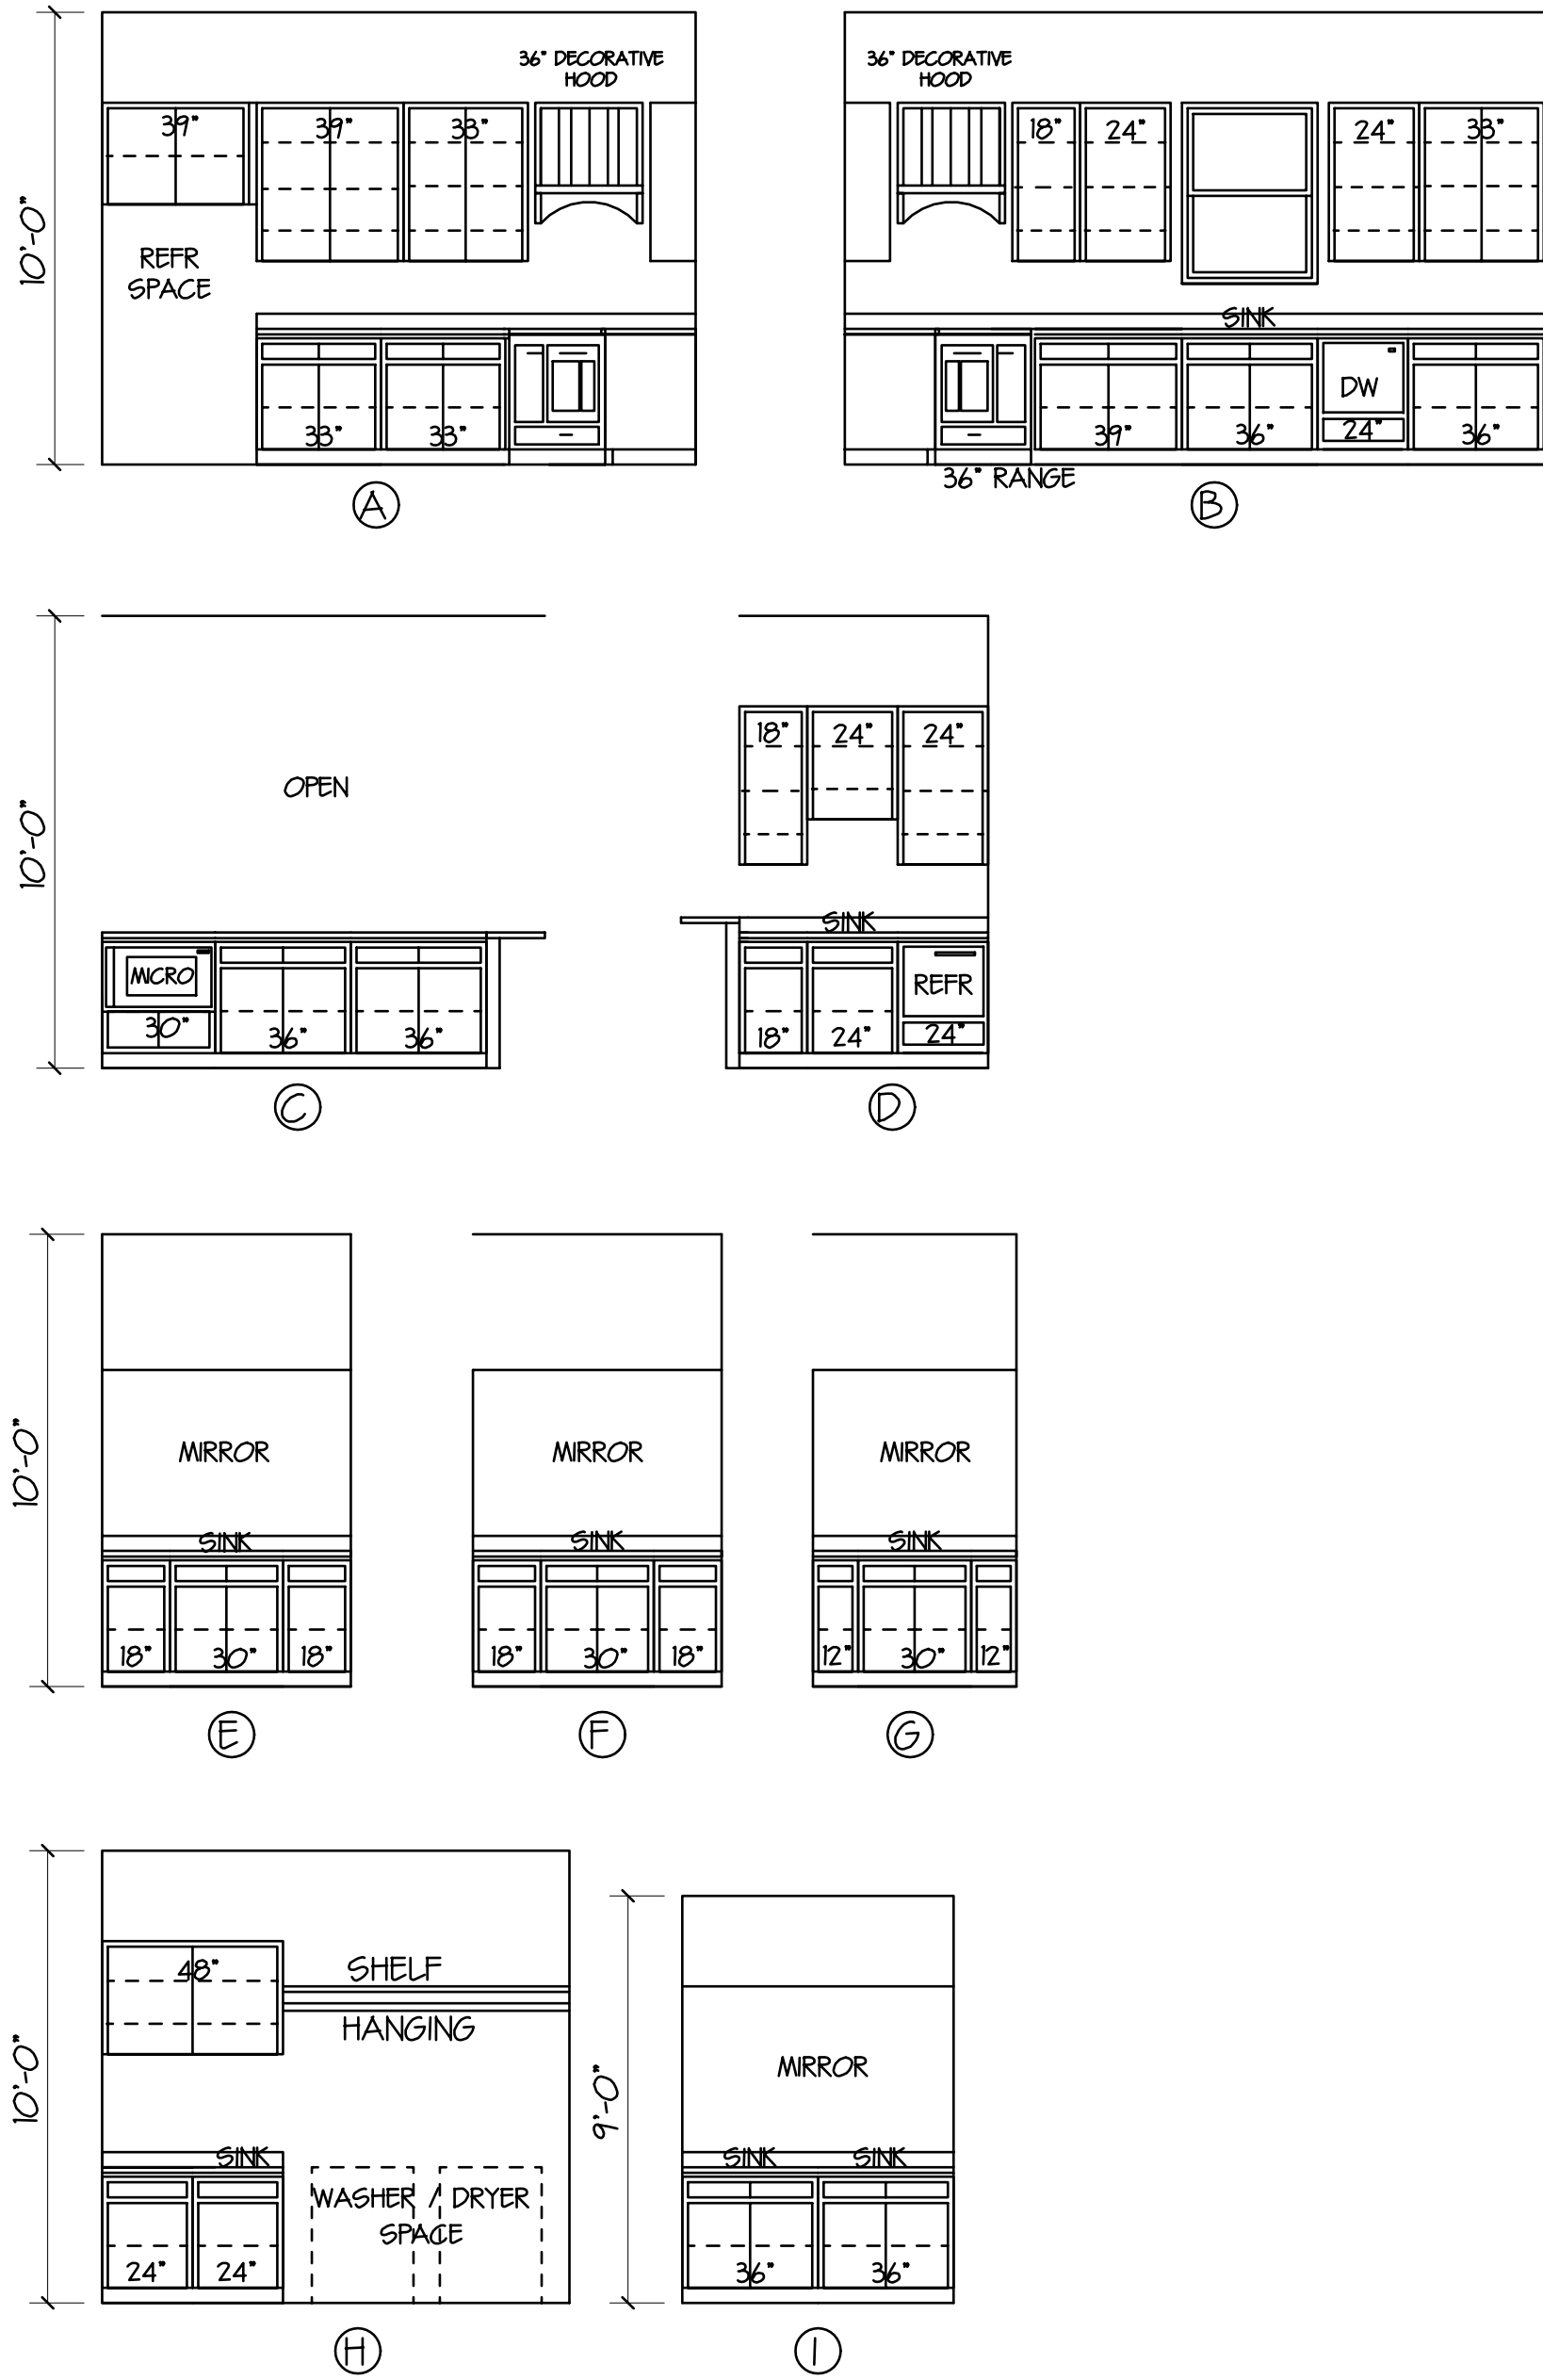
10'-0"

36" DECORATIVE HOOD

39"
39"
33"

REFR SPACE

33"
33"

A

36" DECORATIVE HOOD

18"
24"
24"
33"

SINK

DW

39"
36"
24"
36"

36" RANGE

B

10'-0"

OPEN

MICRO
30"
36"
36"

C

18"
24"
24"

SINK

REFR

18"
24"
24"

D

10'-0"

MIRROR
SINK
18"
30"
18"

E

MIRROR
SINK
18"
30"
18"

F

MIRROR
SINK
12"
30"
12"

G

10'-0"

48"

SHELF
HANGING

SINK

WASHER / DRYER SPACE

24"
24"

H

9'-0"

MIRROR

SINK
SINK

36"
36"

I